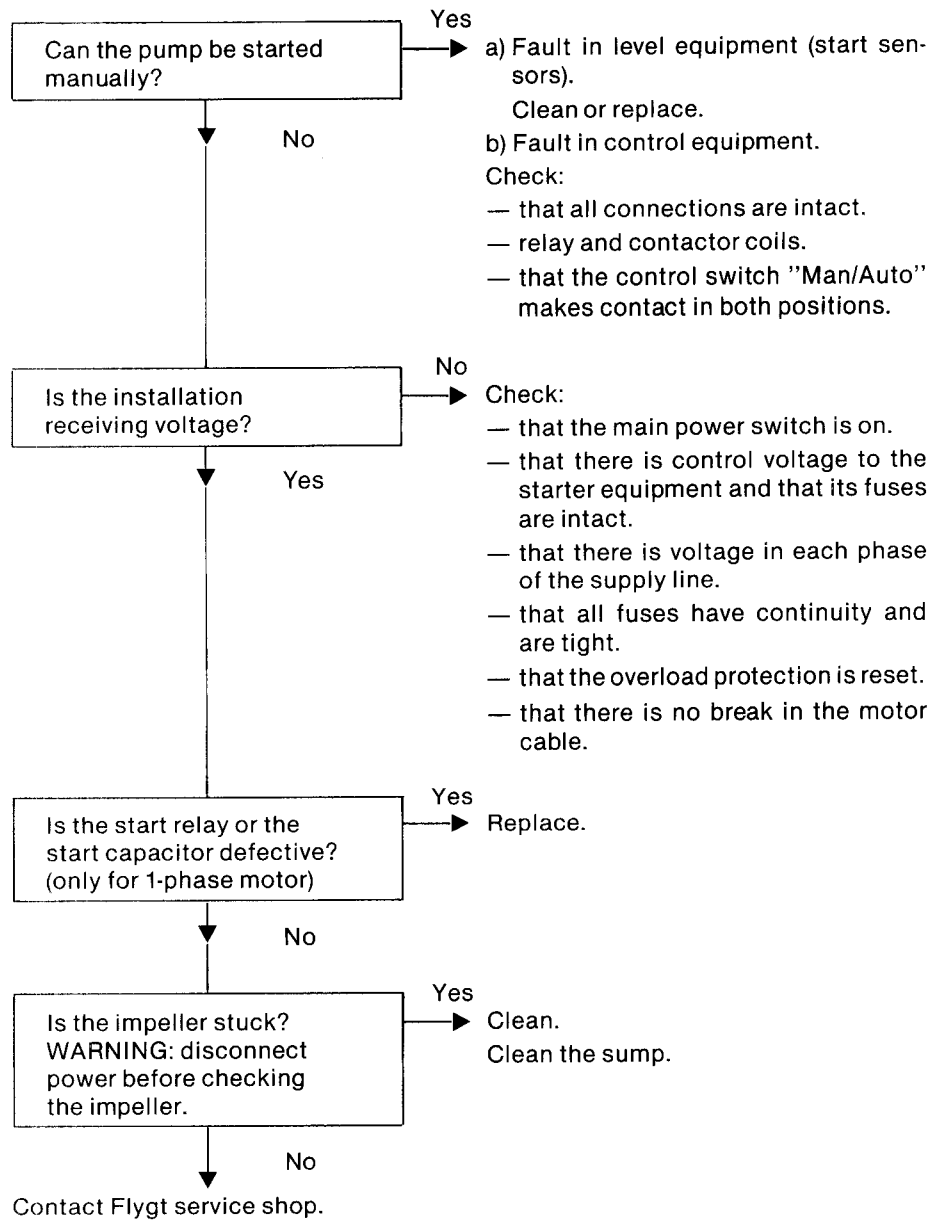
Can the pump be started manually?

Yes

a) Fault in level equipment (start sensors).
Clean or replace.
b) Fault in control equipment.
Check:
— that all connections are intact.
— relay and contactor coils.
— that the control switch "Man/Auto" makes contact in both positions.

No

Is the installation receiving voltage?

No

Check:
— that the main power switch is on.
— that there is control voltage to the starter equipment and that its fuses are intact.
— that there is voltage in each phase of the supply line.
— that all fuses have continuity and are tight.
— that the overload protection is reset.
— that there is no break in the motor cable.

Yes

Is the start relay or the start capacitor defective? (only for 1-phase motor)

Yes

Replace.

No

Is the impeller stuck? WARNING: disconnect power before checking the impeller.

Yes

Clean.
Clean the sump.

No

Contact Flygt service shop.